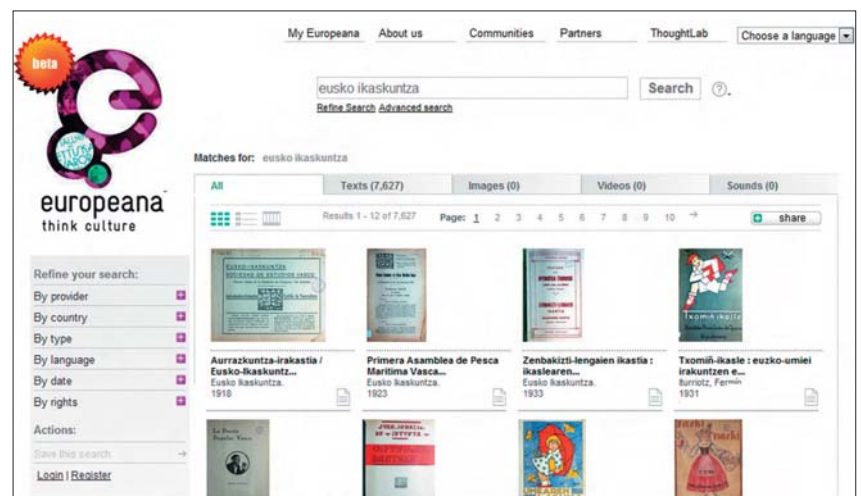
beta

europeana
think culture

My Europeana About us Communities Partners ThoughtLab Choose a language

eusko ikaskuntza Search ?
Refine Search Advanced search

Matches for: eusko ikaskuntza

All | Texts (7,627) | Images (0) | Videos (0) | Sounds (0)

Results 1 - 12 of 7,627 Page: 1 2 3 4 5 6 7 8 9 10 → share

Refine your search:
By provider
By country
By type
By language
By date
By rights
Actions:
Save this search
Login | Register

Aurrazkuntza-irakastia / Eusko-Ikaskuntz...
Eusko Ikaskuntza.
1918

Primera Asamblea de Pesca Maritima Vasca...
Eusko Ikaskuntza.
1923

Zenbakizti-lengaien ikastia : ikaslearen...
Eusko Ikaskuntza.
1933

Txomiñ-ikasle : euzko-umiei irakuntzen e...
Iturriotz, Fermin
1931

Txomin-ikasle

La Poesía Popular Vasca